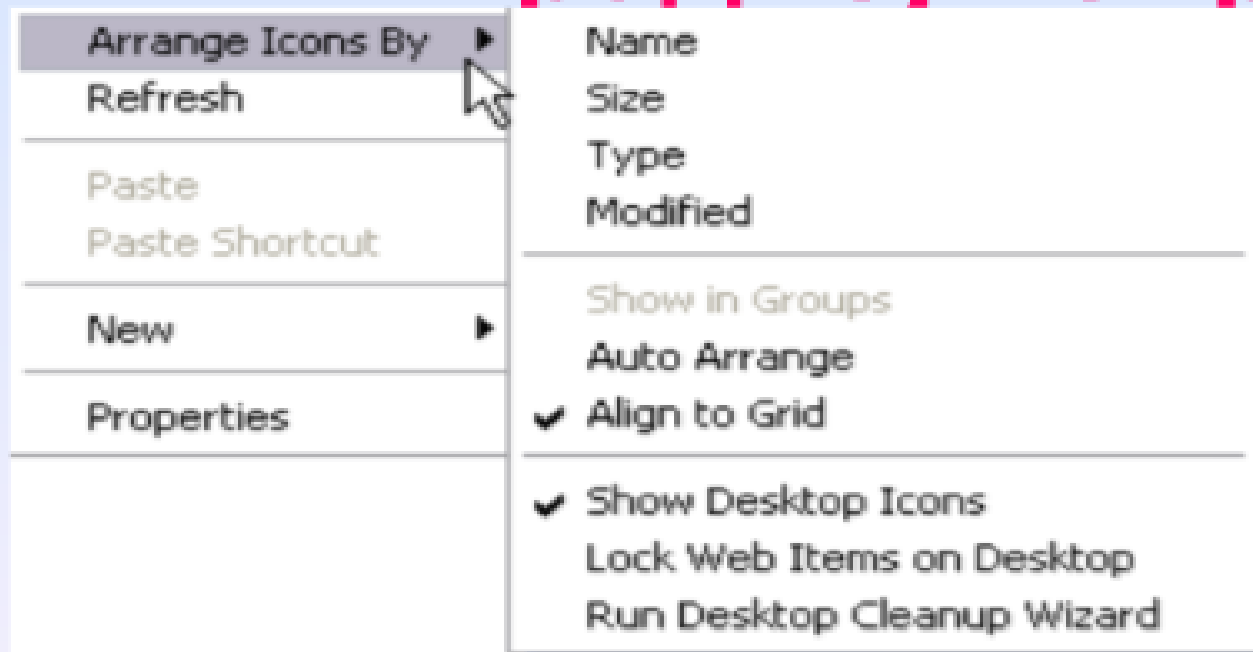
Arrange Icons By
Refresh

Paste
Paste Shortcut

New

Properties

Name
Size
Type
Modified

Show in Groups
Auto Arrange
✓ Align to Grid

✓ Show Desktop Icons
Lock Web Items on Desktop
Run Desktop Cleanup Wizard